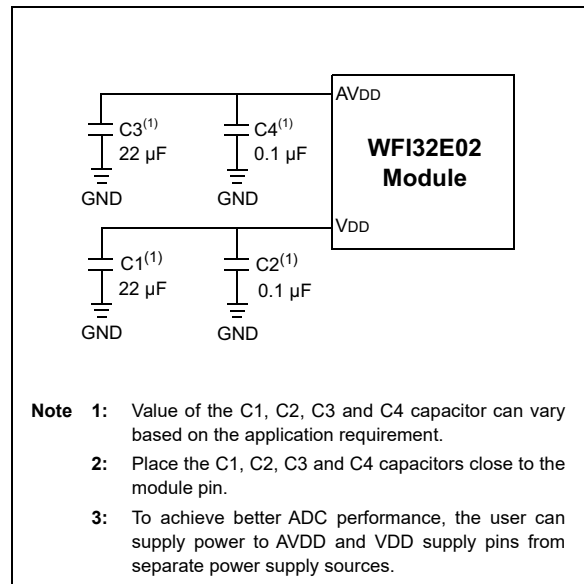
AVDD

C3$^{(1)}$
22 µF

GND

C4$^{(1)}$
0.1 µF

GND

WFI32E02
Module

VDD

C1$^{(1)}$
22 µF

GND

C2$^{(1)}$
0.1 µF

GND

Note 1: Value of the C1, C2, C3 and C4 capacitor can vary based on the application requirement.

2: Place the C1, C2, C3 and C4 capacitors close to the module pin.

3: To achieve better ADC performance, the user can supply power to AVDD and VDD supply pins from separate power supply sources.